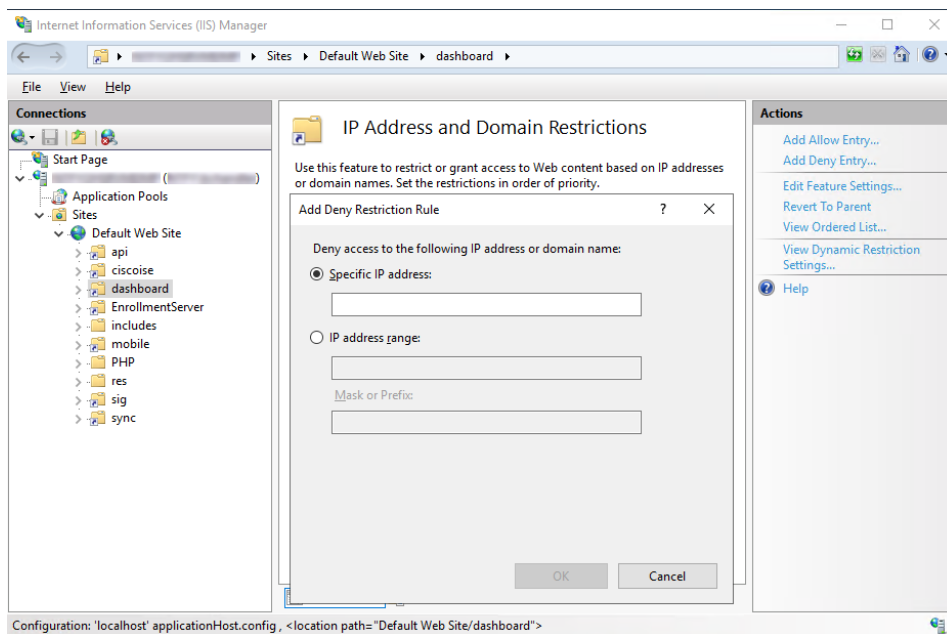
Internet Information Services (IIS) Manager

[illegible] ▸ Sites ▸ Default Web Site ▸ dashboard ▸

File View Help

Connections

Start Page
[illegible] ([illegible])
Application Pools
Sites
Default Web Site
api
ciscoise
dashboard
EnrollmentServer
includes
mobile
PHP
res
sig
sync

IP Address and Domain Restrictions

Use this feature to restrict or grant access to Web content based on IP addresses or domain names. Set the restrictions in order of priority.

Add Deny Restriction Rule ? ✕

Deny access to the following IP address or domain name:

Specific IP address:

IP address range:

Mask or Prefix:

OK Cancel

Actions

Add Allow Entry...
Add Deny Entry...
Edit Feature Settings...
Revert To Parent
View Ordered List...
View Dynamic Restriction Settings...
Help

Configuration: 'localhost' applicationHost.config , <location path="Default Web Site/dashboard">